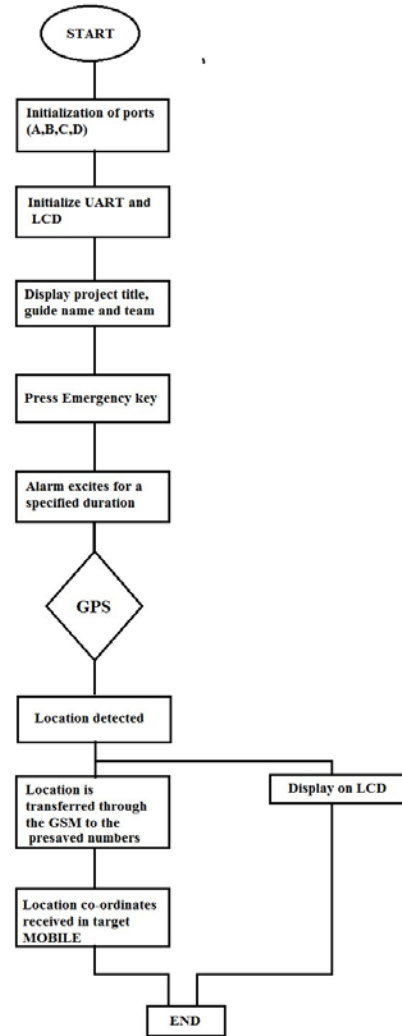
START

Initialization of ports (A,B,C,D)

Initialize UART and LCD

Display project title, guide name and team

Press Emergency key

Alarm excites for a specified duration

GPS

Location detected

Location is transferred through the GSM to the presaved numbers

Display on LCD

Location co-ordinates received in target MOBILE

END